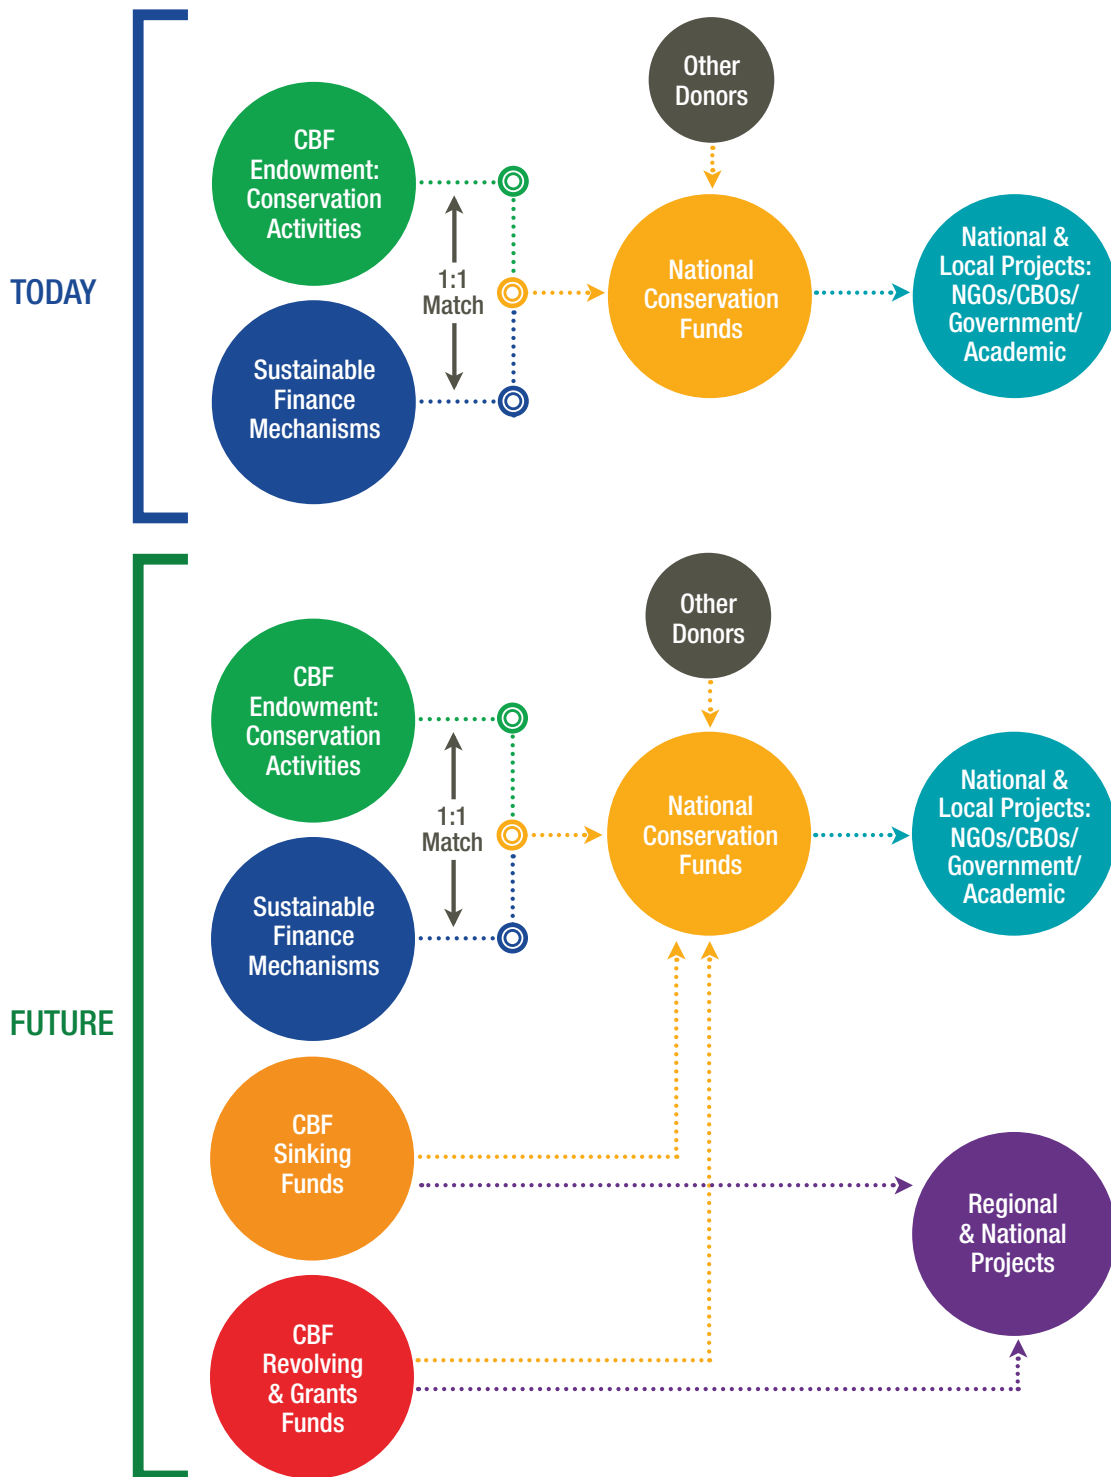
TODAY

CBF Endowment: Conservation Activities

1:1 Match

Sustainable Finance Mechanisms

Other Donors

National Conservation Funds

National & Local Projects: NGOs/CBOs/ Government/ Academic

FUTURE

CBF Endowment: Conservation Activities

1:1 Match

Sustainable Finance Mechanisms

Other Donors

National Conservation Funds

National & Local Projects: NGOs/CBOs/ Government/ Academic

CBF Sinking Funds

Regional & National Projects

CBF Revolving & Grants Funds